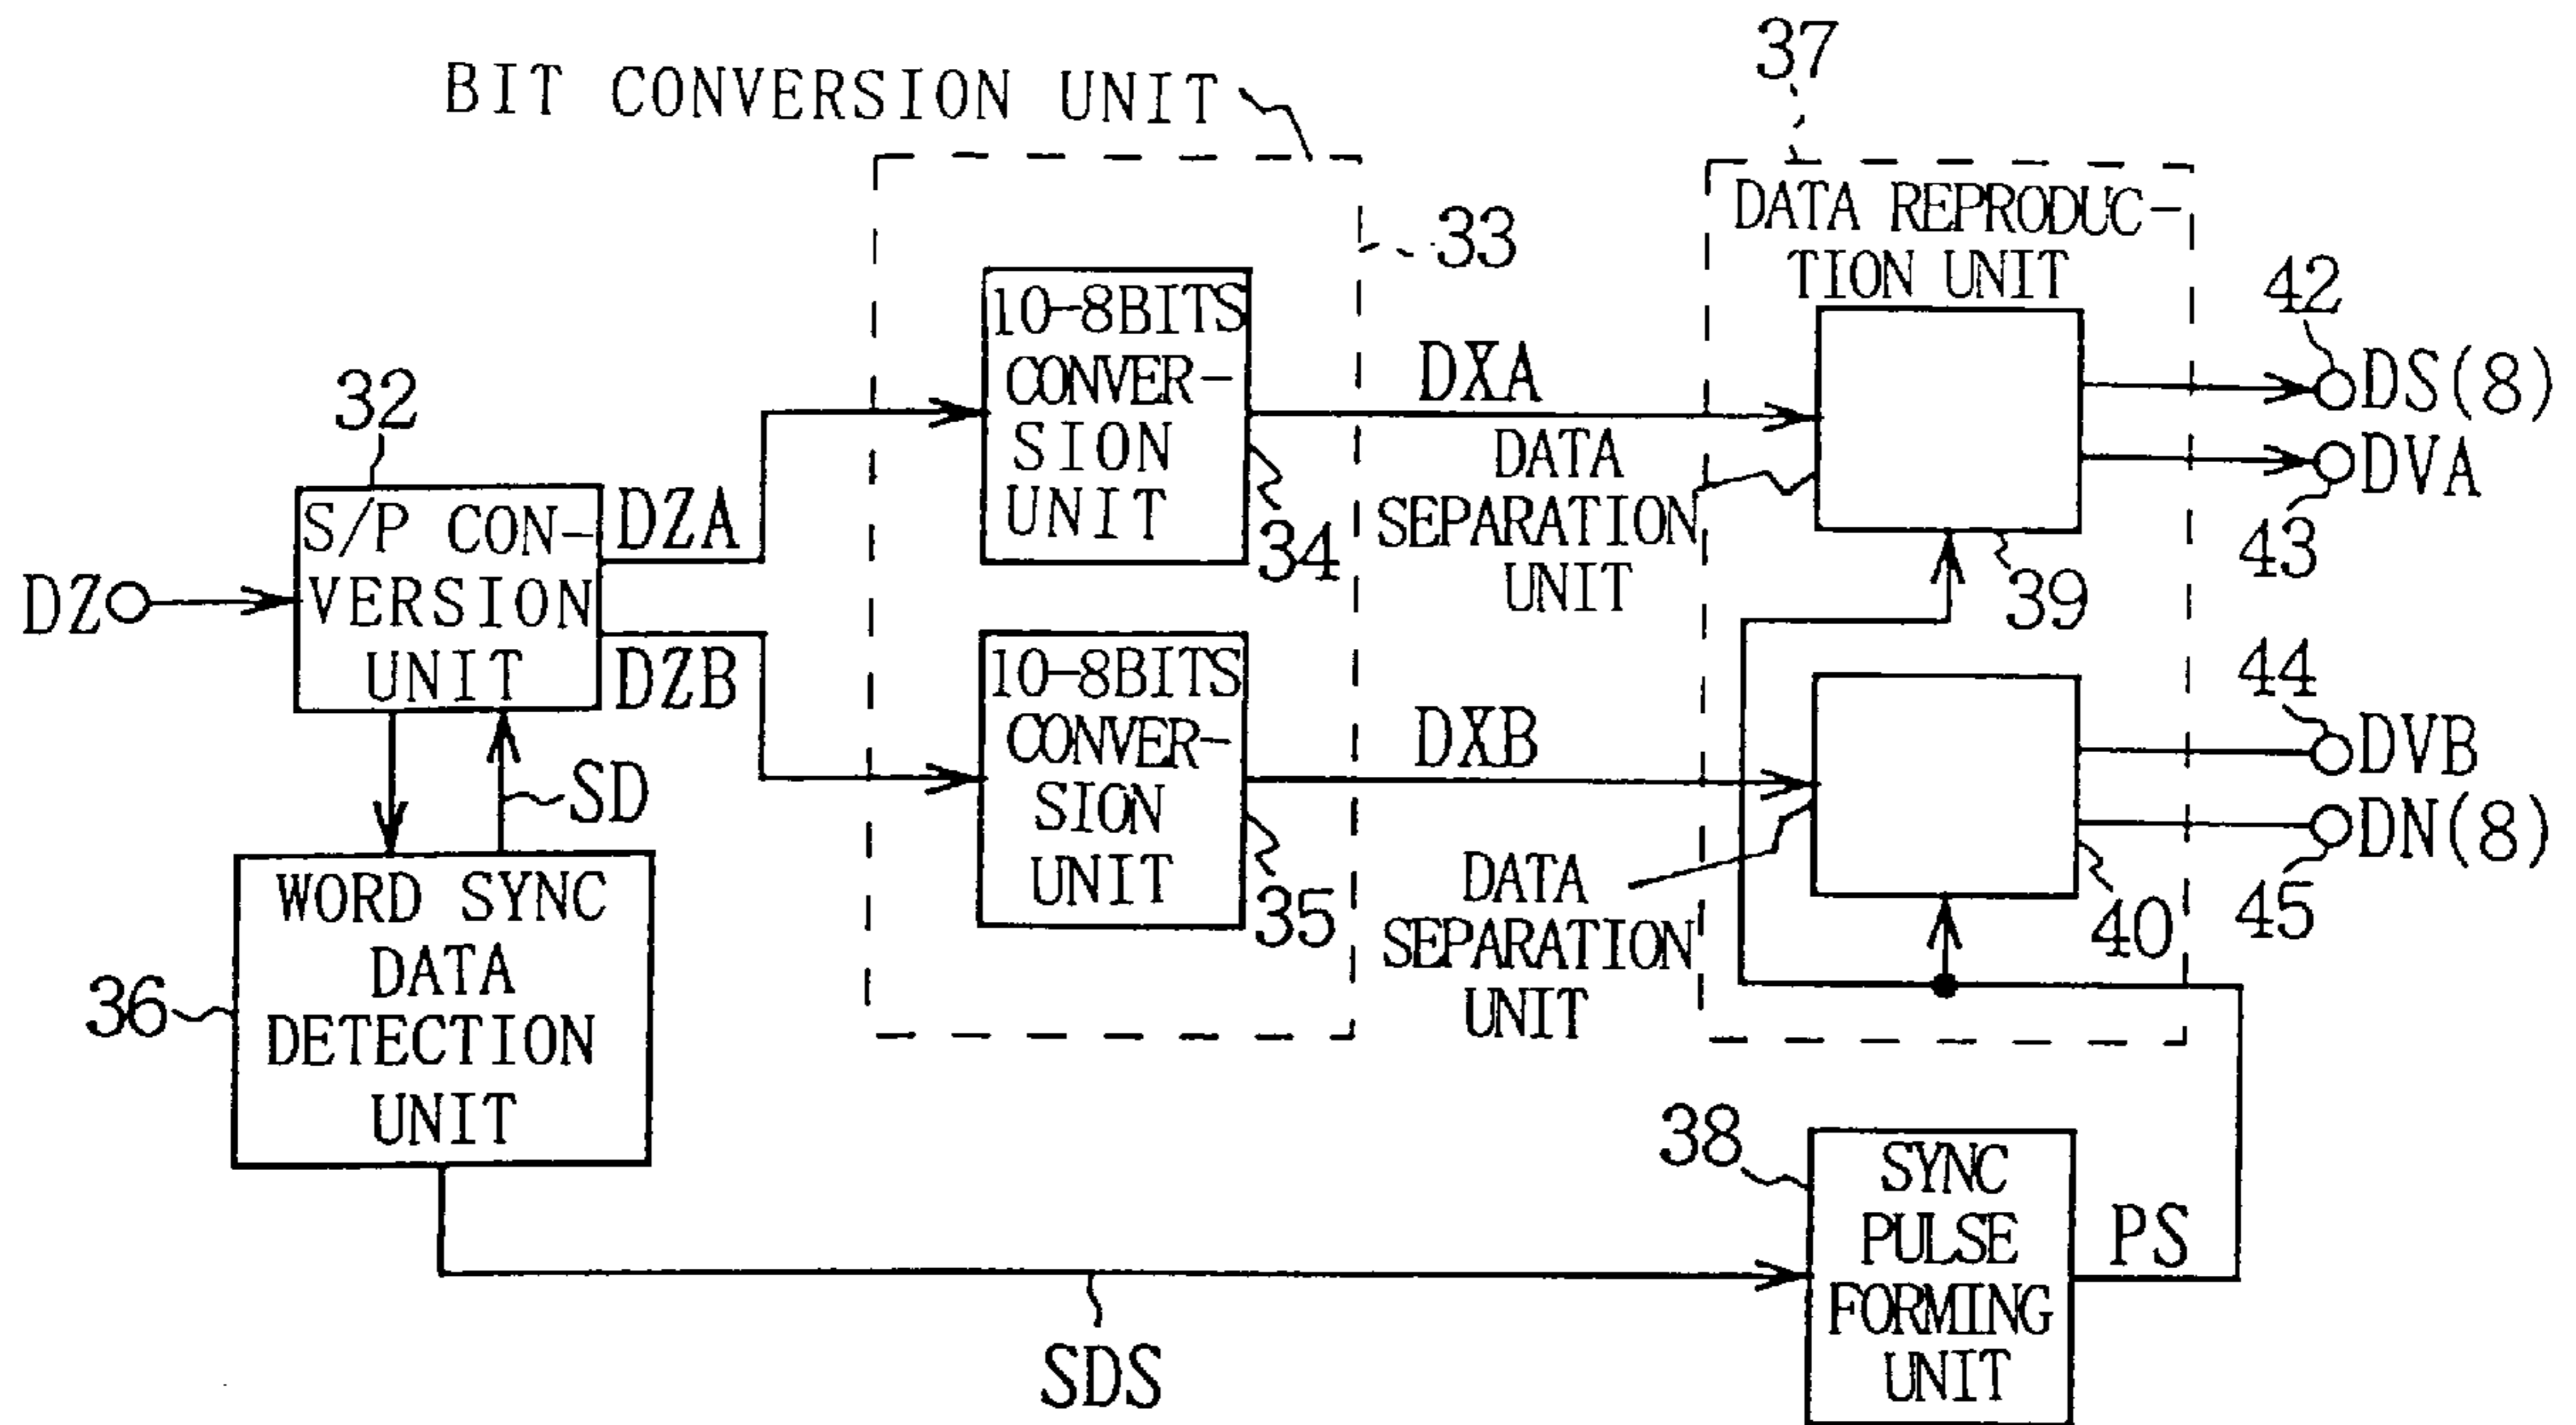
BIT CONVERSION UNIT

37

DATA REPRODUCTION UNIT

33

10-8BITS CONVERSION UNIT

34

10-8BITS CONVERSION UNIT

35

32

S/P CONVERSION UNIT

DZ

DZA

DZB

SD

WORD SYNC DATA DETECTION UNIT

36

DXA

DATA SEPARATION UNIT

DXB

DATA SEPARATION UNIT

39

40

42

DS(8)

DVA

43

44

DVB

DN(8)

45

38

SYNC PULSE FORMING UNIT

PS

SDS